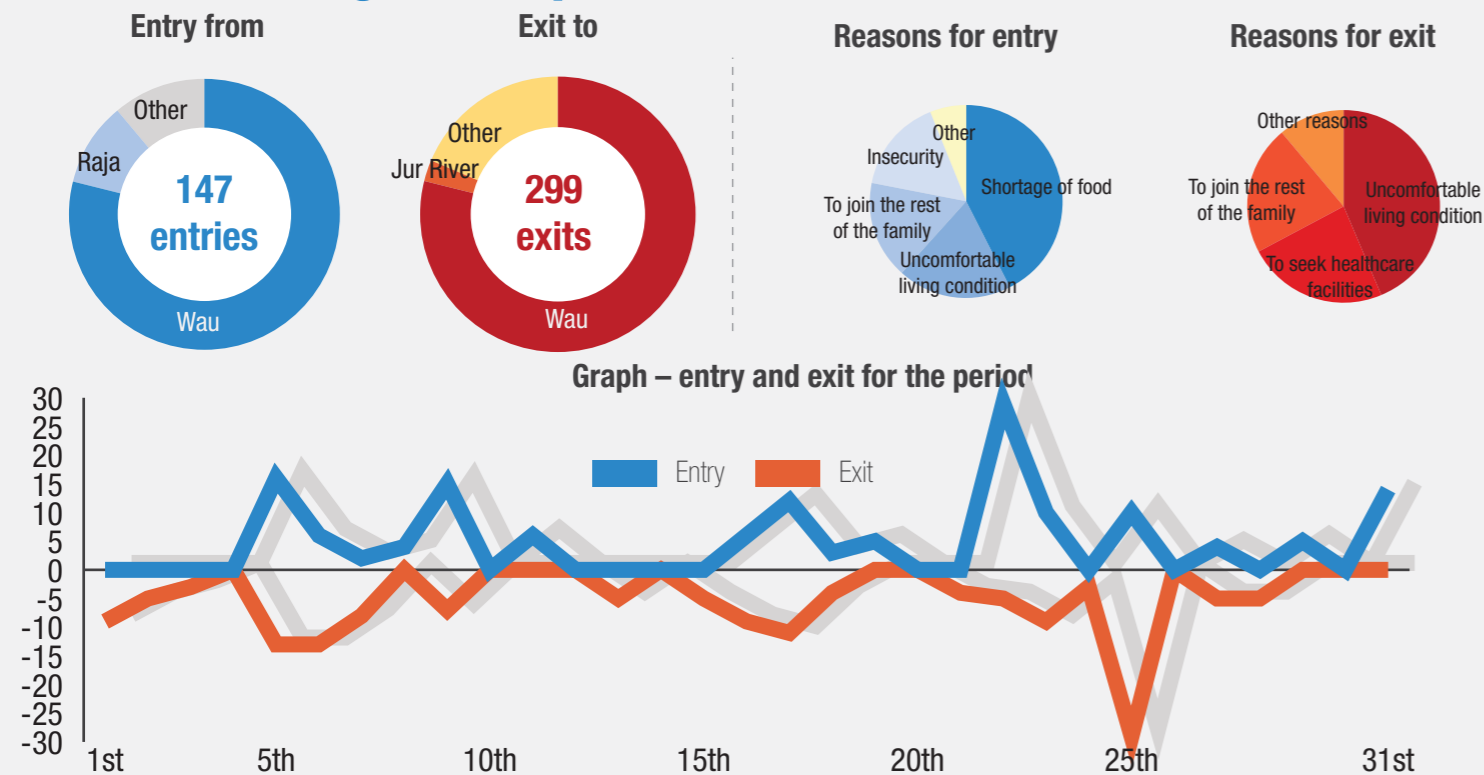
Entry from

Other

Raja

147 entries

Wau

Exit to

Other

Jur River

299 exits

Wau

Reasons for entry

Other

Insecurity

Shortage of food

To join the rest of the family

Uncomfortable living condition

Reasons for exit

Other reasons

To join the rest of the family

Uncomfortable living condition

To seek healthcare facilities

Graph – entry and exit for the period

Entry

Exit

30
25
20
15
10
5
0
-5
-10
-15
-20
-25
-30

1st
5th
10th
15th
20th
25th
31st